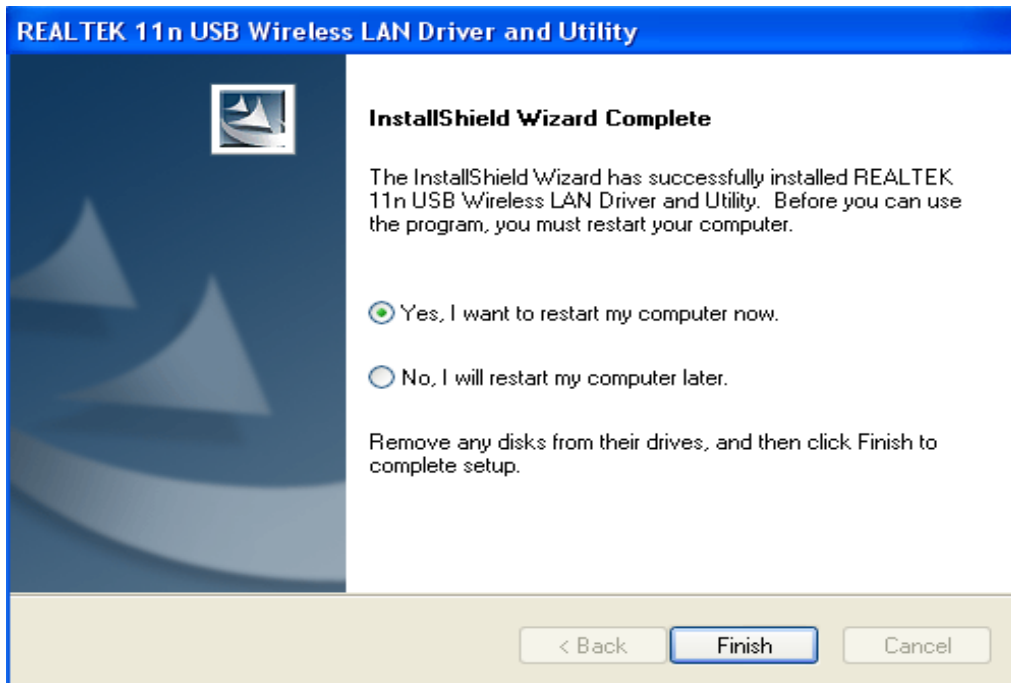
REALTEK 11n USB Wireless LAN Driver and Utility

InstallShield Wizard Complete

The InstallShield Wizard has successfully installed REALTEK 11n USB Wireless LAN Driver and Utility. Before you can use the program, you must restart your computer.

Yes, I want to restart my computer now.

No, I will restart my computer later.

Remove any disks from their drives, and then click Finish to complete setup.

< Back
Finish
Cancel